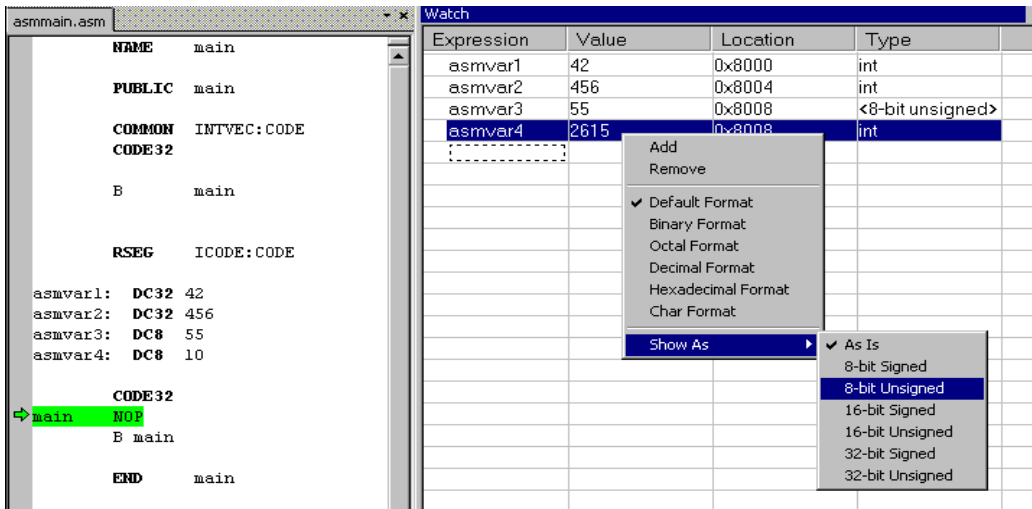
asmmain.asm

NAME main

PUBLIC main

COMMON INTVEC:CODE
CODE32

B main

RSEG ICODE:CODE

asmvar1: DC32 42
asmvar2: DC32 456
asmvar3: DC8 55
asmvar4: DC8 10

CODE32
main NOP
B main

END main

Watch

| Expression | Value | Location | Type |
|---|---|---|---|
| asmvar1 | 42 | 0x8000 | int |
| asmvar2 | 456 | 0x8004 | int |
| asmvar3 | 55 | 0x8008 | <8-bit unsigned> |
| asmvar4 | 2615 | 0x8008 | int |

Add
Remove
✔ Default Format
Binary Format
Octal Format
Decimal Format
Hexadecimal Format
Char Format
Show As

✔ As Is
8-bit Signed
8-bit Unsigned
16-bit Signed
16-bit Unsigned
32-bit Signed
32-bit Unsigned